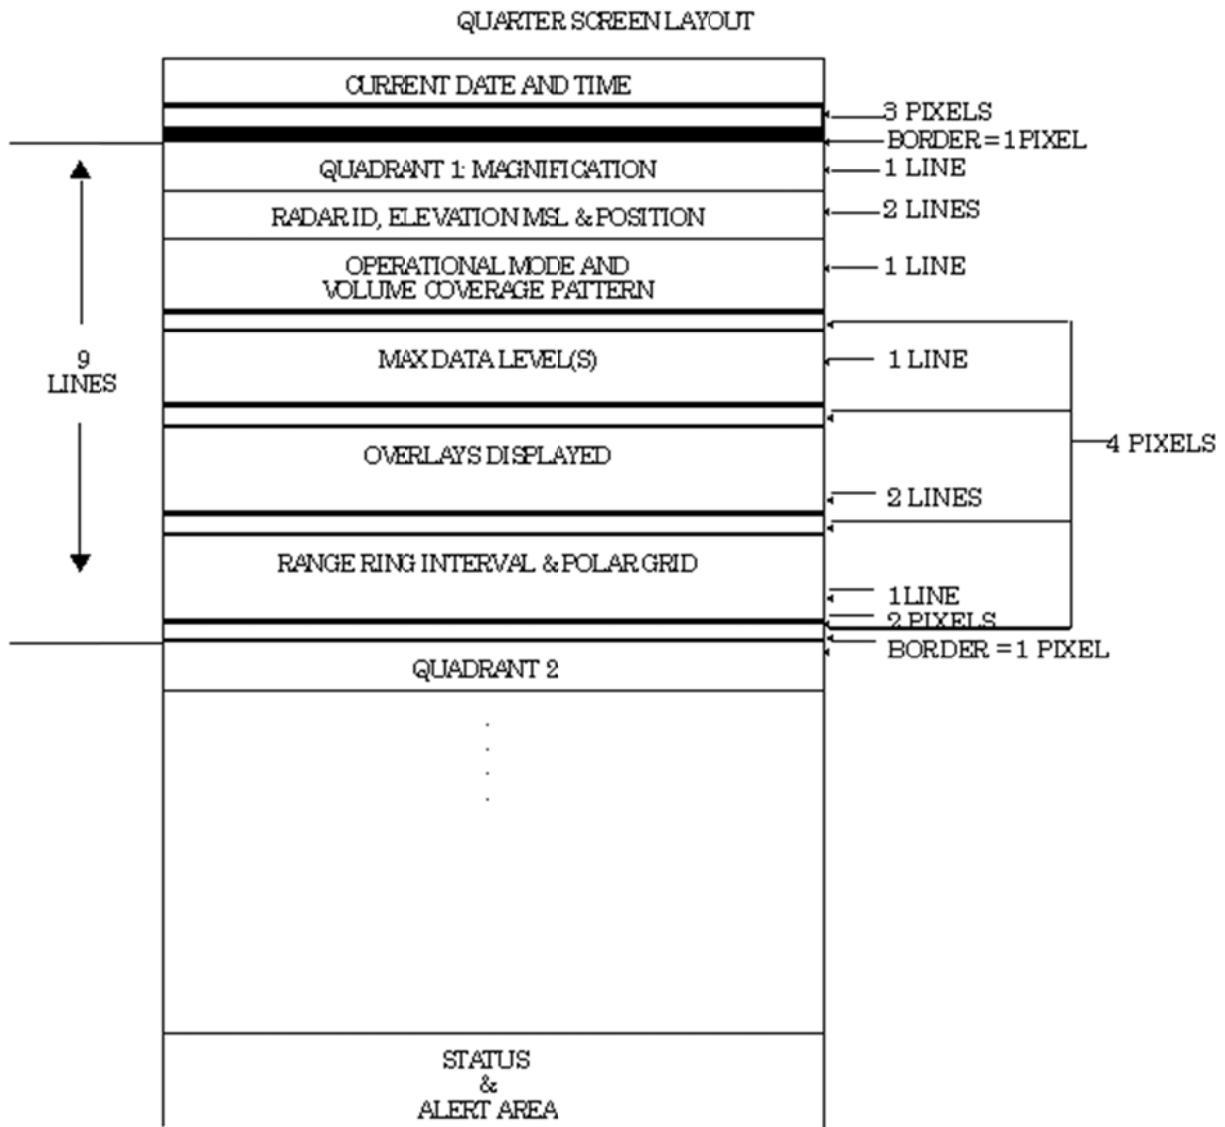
QUARTER SCREEN LAYOUT

CURRENT DATE AND TIME

3 PIXELS

BORDER = 1 PIXEL

QUADRANT 1: MAGNIFICATION

1 LINE

RADAR ID, ELEVATION MSL & POSITION

2 LINES

OPERATIONAL MODE AND VOLUME COVERAGE PATTERN

1 LINE

9 LINES

MAX DATA LEVEL(S)

1 LINE

4 PIXELS

OVERLAYS DISPLAYED

2 LINES

RANGE RING INTERVAL & POLAR GRID

1 LINE

2 PIXELS

BORDER = 1 PIXEL

QUADRANT 2

.
.
.
.

STATUS & ALERT AREA